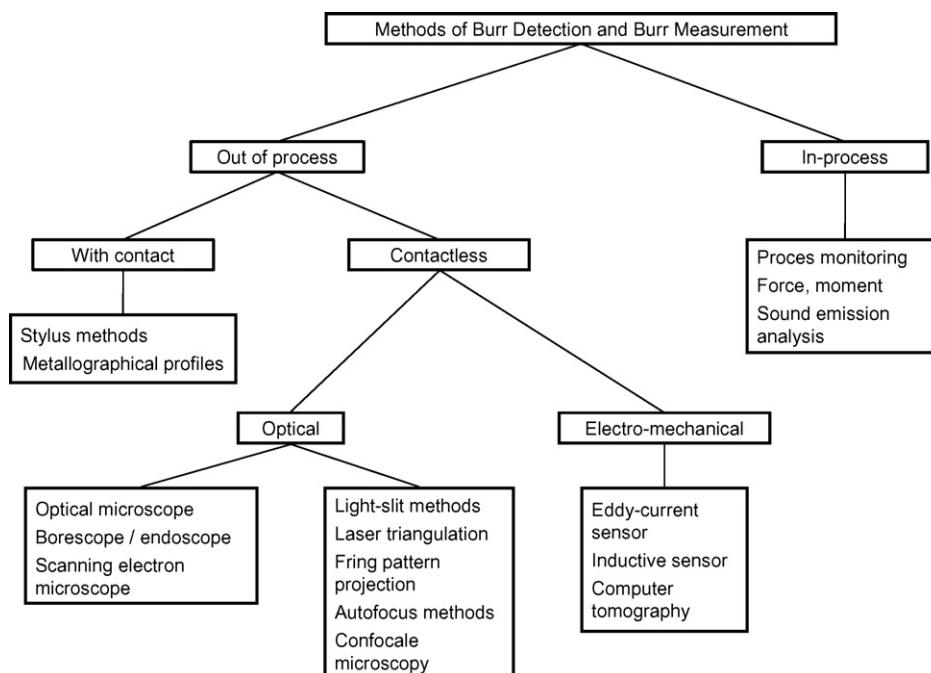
Methods of Burr Detection and Burr Measurement

Out of process

In-process

With contact

Contactless

Proces monitoring
Force, moment
Sound emission analysis

Stylus methods
Metallographical profiles

Optical

Electro-mechanical

Optical microscope
Borescope / endoscope
Scanning electron microscope

Light-slit methods
Laser triangulation
Fring pattern projection
Autofocus methods
Confocale microscopy

Eddy-current sensor
Inductive sensor
Computer tomography